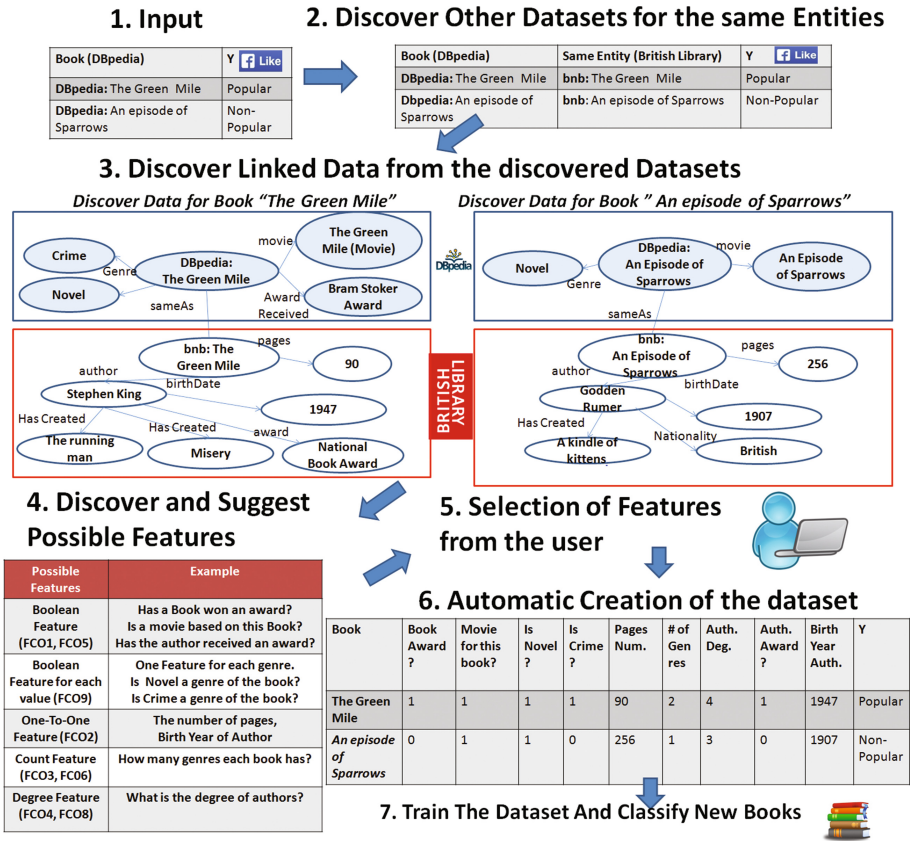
1. Input

| Book (DBpedia) | Y Like |
|---|---|
| DBpedia: The Green Mile | Popular |
| DBpedia: An episode of Sparrows | Non-Popular |

2. Discover Other Datasets for the same Entities

| Book (DBpedia) | Same Entity (British Library) | Y Like |
|---|---|---|
| DBpedia: The Green Mile | bnb: The Green Mile | Popular |
| Dbpedia: An episode of Sparrows | bnb: An episode of Sparrows | Non-Popular |

3. Discover Linked Data from the discovered Datasets

Discover Data for Book "The Green Mile"

Crime Genre Novel DBpedia: The Green Mile movie The Green Mile (Movie) sameAs Award Received Bram Stoker Award

DBpedia

bnb: The Green Mile pages 90 author Stephen King birthDate 1947 Has Created The running man Has Created Misery award National Book Award

BRITISH LIBRARY

Discover Data for Book " An episode of Sparrows"

Novel Genre DBpedia: An Episode of Sparrows movie An Episode of Sparrows sameAs

bnb: An Episode of Sparrows pages 256 author Godden Rumer birthDate 1907 Has Created A kindle of kittens Nationality British

4. Discover and Suggest Possible Features

| Possible Features | Example |
|---|---|
| Boolean Feature (FCO1, FCO5) | Has a Book won an award? Is a movie based on this Book? Has the author received an award? |
| Boolean Feature for each value (FCO9) | One Feature for each genre. Is Novel a genre of the book? Is Crime a genre of the book? |
| One-To-One Feature (FCO2) | The number of pages, Birth Year of Author |
| Count Feature (FCO3, FC06) | How many genres each book has? |
| Degree Feature (FCO4, FCO8) | What is the degree of authors? |

5. Selection of Features from the user

6. Automatic Creation of the dataset

| Book | Book Award ? | Movie for this book? | Is Novel ? | Is Crime ? | Pages Num. | # of Genres | Auth. Deg. | Auth. Award ? | Birth Year Auth. | Y |
|---|---|---|---|---|---|---|---|---|---|---|
| The Green Mile | 1 | 1 | 1 | 1 | 90 | 2 | 4 | 1 | 1947 | Popular |
| An episode of Sparrows | 0 | 1 | 1 | 0 | 256 | 1 | 3 | 0 | 1907 | Non-Popular |

7. Train The Dataset And Classify New Books